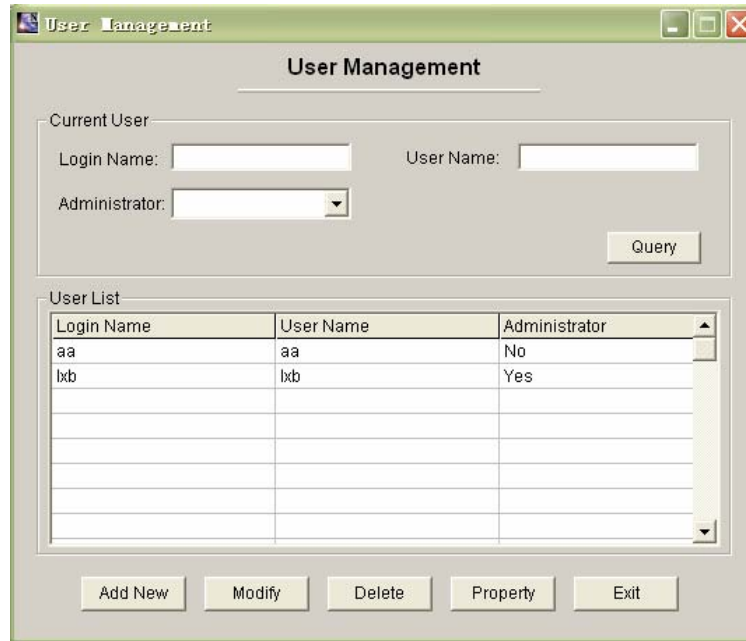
User Management

User Management

Current User

Login Name:

User Name:

Administrator:

Query

User List

| Login Name | User Name | Administrator |
|---|---|---|
| aa | aa | No |
| lxb | lxb | Yes |
| | | |
| | | |
| | | |
| | | |
| | | |
| | | |

Add New

Modify

Delete

Property

Exit